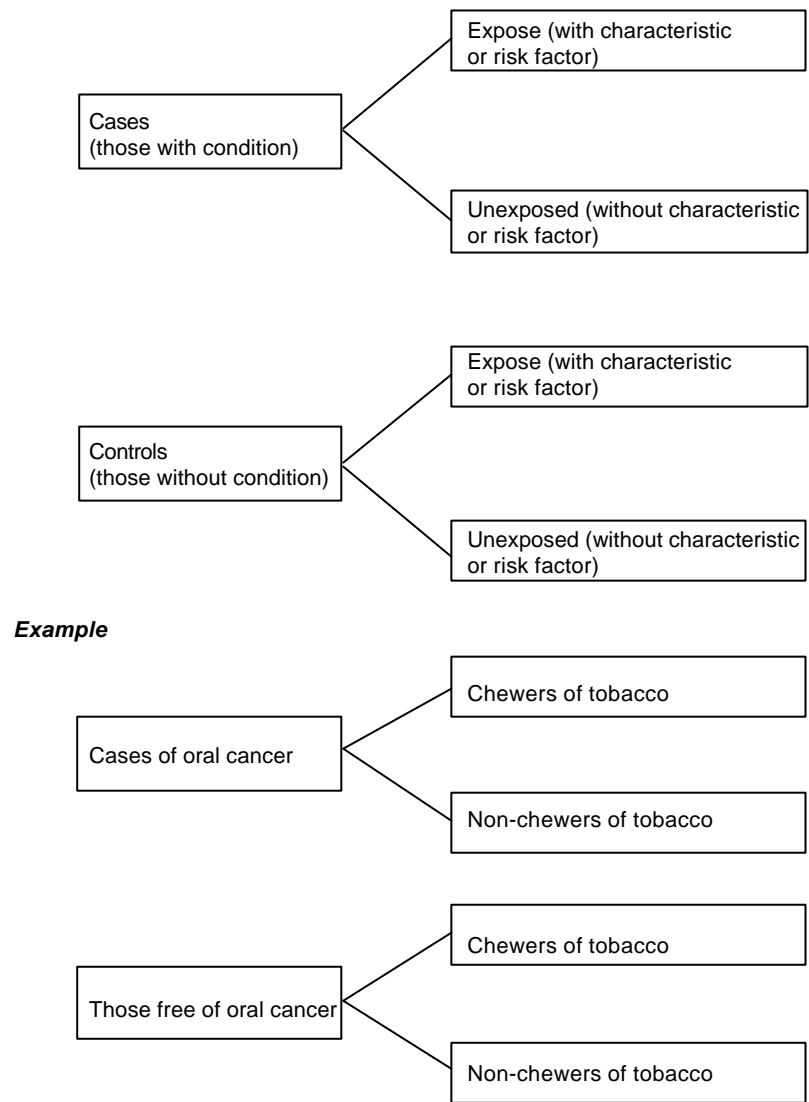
Cases
(those with condition)

Expose (with characteristic or risk factor)

Unexposed (without characteristic or risk factor)

Controls
(those without condition)

Expose (with characteristic or risk factor)

Unexposed (without characteristic or risk factor)

*Example*

Cases of oral cancer

Chewers of tobacco

Non-chewers of tobacco

Those free of oral cancer

Chewers of tobacco

Non-chewers of tobacco